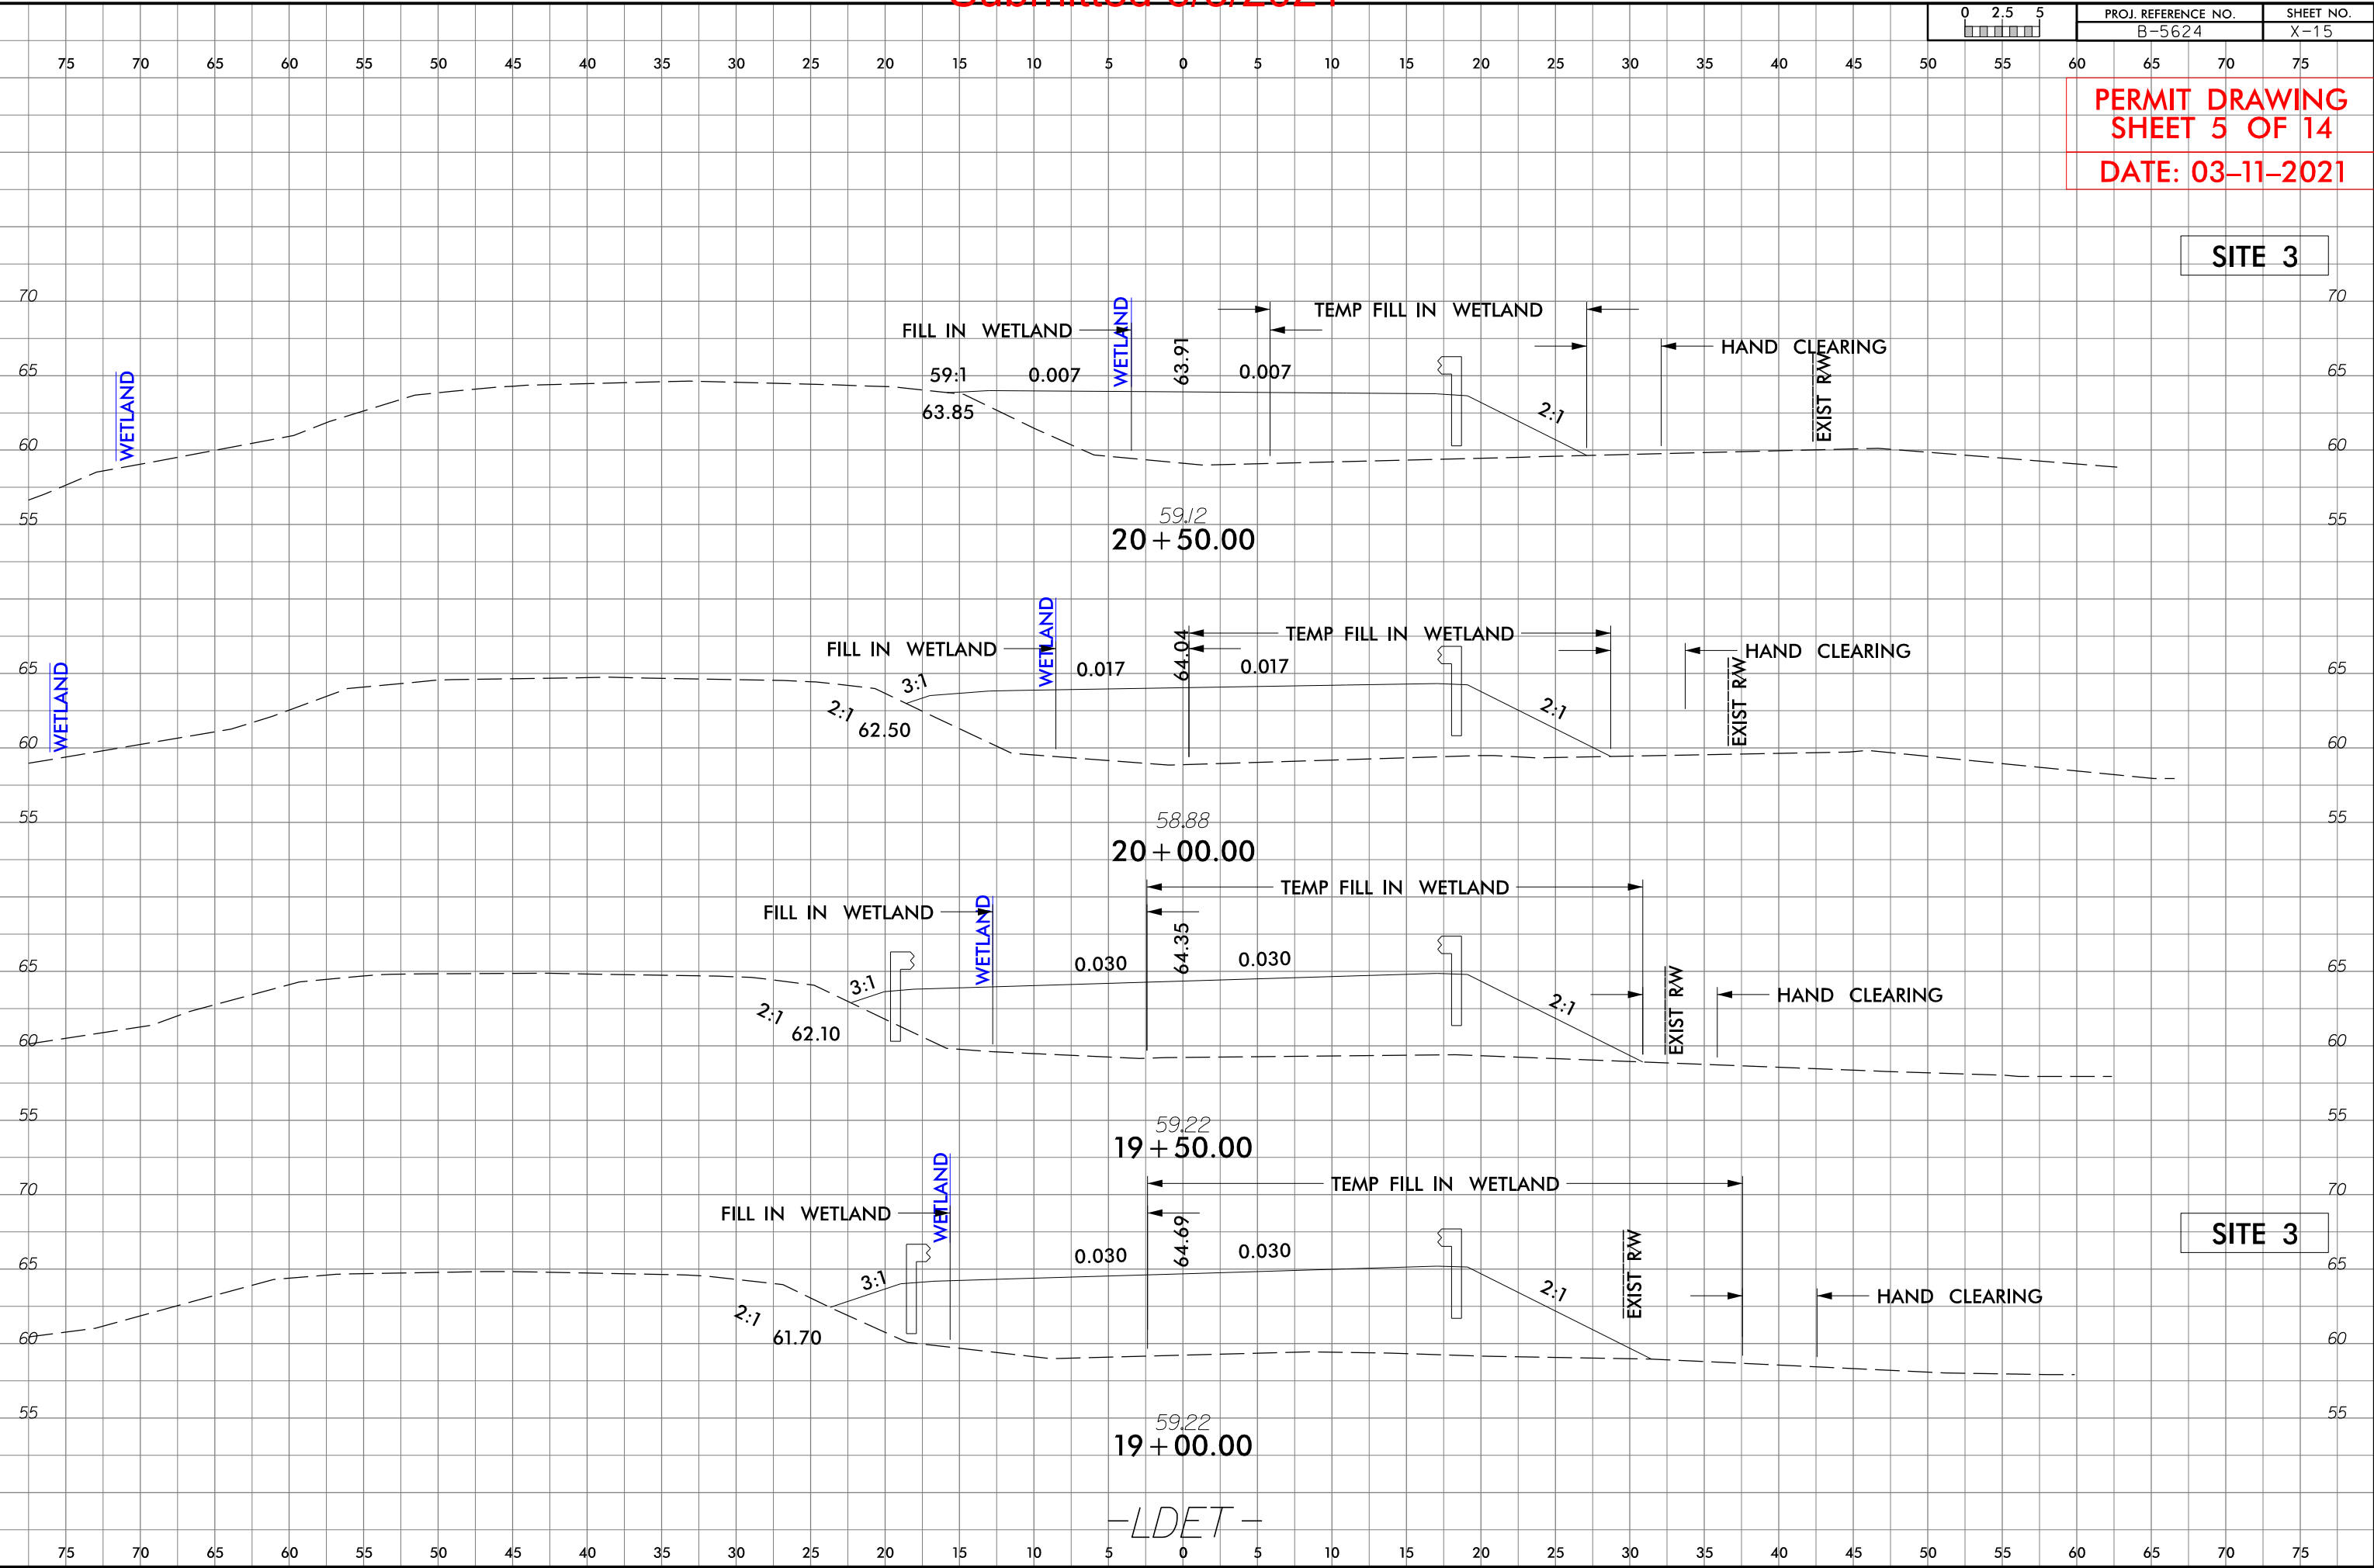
0 2.5 5

| PROJ. REFERENCE NO. | SHEET NO. |
|---|---|
| B-5624 | X-15 |

75 70 65 60 55 50 45 40 35 30 25 20 15 10 5 0 5 10 15 20 25 30 35 40 45 50 55 60 65 70 75

PERMIT DRAWING
SHEET 5 OF 14

DATE: 03-11-2021

SITE 3

70
65
60
55

WETLAND
FILL IN WETLAND
WETLAND
TEMP FILL IN WETLAND
HAND CLEARING
59:1
0.007
63.91
0.007
63.85
2:1
EXIST R/W
59.12
20+50.00

65
60
55
WETLAND
FILL IN WETLAND
WETLAND
TEMP FILL IN WETLAND
HAND CLEARING
3:1
0.017
64.04
0.017
2:1
62.50
2:1
EXIST R/W
58.88
20+00.00

TEMP FILL IN WETLAND
FILL IN WETLAND
WETLAND
64.35
0.030
0.030
3:1
2:1
62.10
2:1
EXIST R/W
HAND CLEARING
65
60
55
59.22
19+50.00

70
65
60
55
WETLAND
TEMP FILL IN WETLAND
FILL IN WETLAND
64.69
0.030
0.030
3:1
2:1
61.70
2:1
EXIST R/W
HAND CLEARING
SITE 3
59.22
19+00.00

-LDET-

75 70 65 60 55 50 45 40 35 30 25 20 15 10 5 0 5 10 15 20 25 30 35 40 45 50 55 60 65 70 75